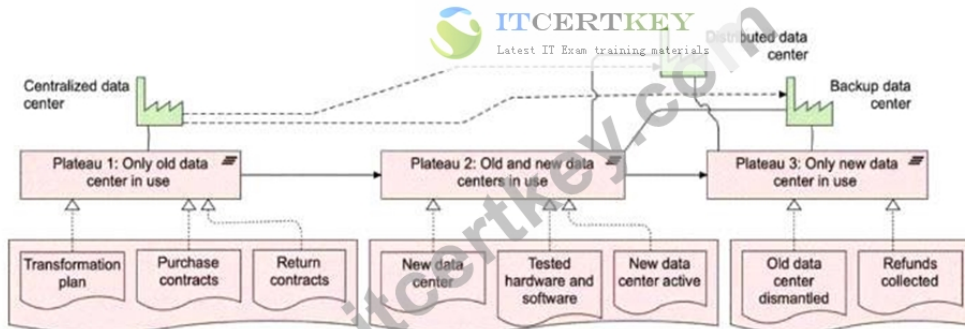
ITCERTKEY
Latest IT Exam training materials

Centralized data center

Distributed data center

Backup data center

Plateau 1: Only old data center in use

Plateau 2: Old and new data centers in use

Plateau 3: Only new data center in use

Transformation plan

Purchase contracts

Return contracts

New data center

Tested hardware and software

New data center active

Old data center dismantled

Refunds collected

itcertkey.com